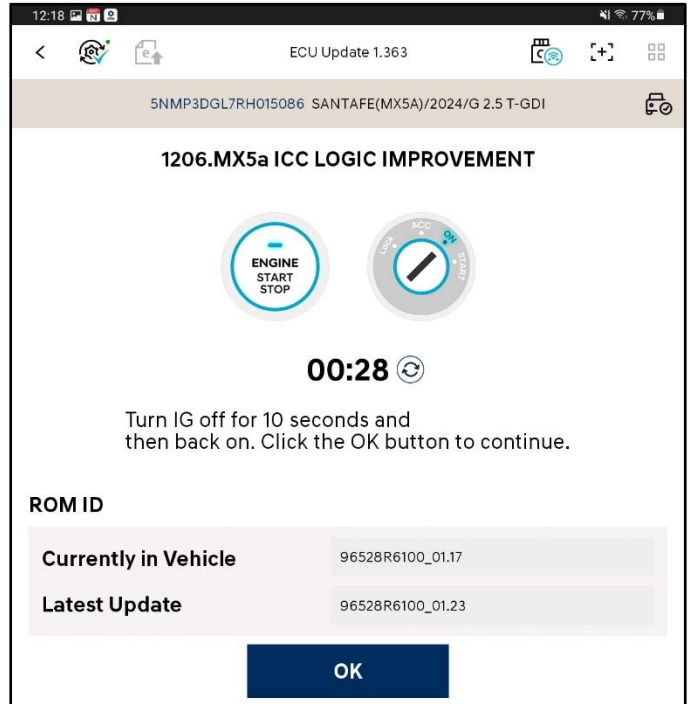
12:18 77%

ECU Update 1.363

5NMP3DGL7RH015086 SANTAFE(MX5A)/2024/G 2.5 T-GDI

1206.MX5a ICC LOGIC IMPROVEMENT

ENGINE START STOP

LOCK ACC ON START

00:28

Turn IG off for 10 seconds and then back on. Click the OK button to continue.

ROM ID

| Currently in Vehicle | 96528R6100_01.17 |
|---|---|
| Latest Update | 96528R6100_01.23 |

OK